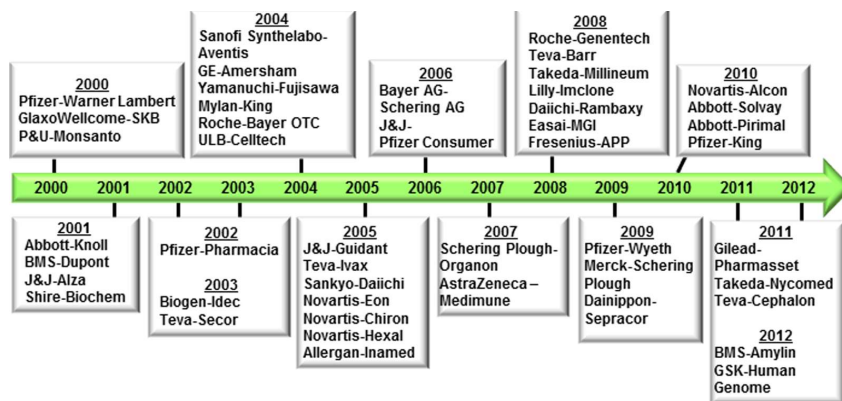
2000
Pfizer-Warner Lambert
GlaxoWellcome-SKB
P&U-Monsanto

2004
Sanofi Synthelabo-Aventis
GE-Amersham
Yamanuchi-Fujisawa
Mylan-King
Roche-Bayer OTC
ULB-Celltech

2006
Bayer AG-Schering AG
J&J-Pfizer Consumer

2008
Roche-Genentech
Teva-Barr
Takeda-Millineum
Lilly-Imclone
Daiichi-Rambaxy
Easai-MGI
Fresenius-APP

2010
Novartis-Alcon
Abbott-Solvay
Abbott-Pirimal
Pfizer-King

2000 2001 2002 2003 2004 2005 2006 2007 2008 2009 2010 2011 2012

2001
Abbott-Knoll
BMS-Dupont
J&J-Alza
Shire-Biochem

2002
Pfizer-Pharmacia

2003
Biogen-Idec
Teva-Secor

2005
J&J-Guidant
Teva-Ivax
Sankyo-Daiichi
Novartis-Eon
Novartis-Chiron
Novartis-Hexal
Allergan-Inamed

2007
Schering Plough-Organon
AstraZeneca – Medimune

2009
Pfizer-Wyeth
Merck-Schering Plough
Dainippon-Sepracor

2011
Gilead-Pharmasset
Takeda-Nycomed
Teva-Cephalon

2012
BMS-Amylin
GSK-Human Genome